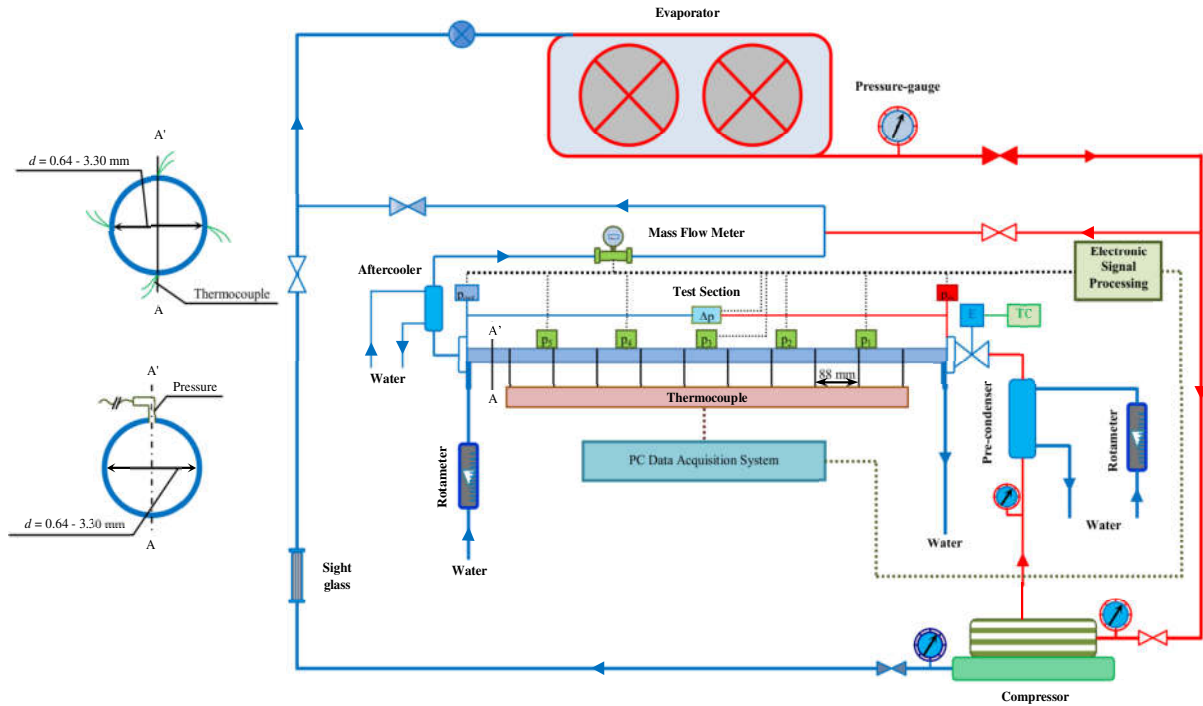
Evaporator

Pressure-gauge

A'

$d$ = 0.64 - 3.30 mm

Thermocouple

A

Mass Flow Meter

Electronic Signal Processing

Aftercooler

$p_{out}$

Test Section

$p_{in}$

$\Delta p$

E

TC

A'

$p_5$

$p_4$

$p_3$

$p_2$

$p_1$

Water

A

88 mm

Thermocouple

A'

Pressure

Pre-condenser

Rotameter

PC Data Acquisition System

Rotameter

$d$ = 0.64 - 3.30 mm

A

Water

Water

Water

Sight glass

Water

Compressor